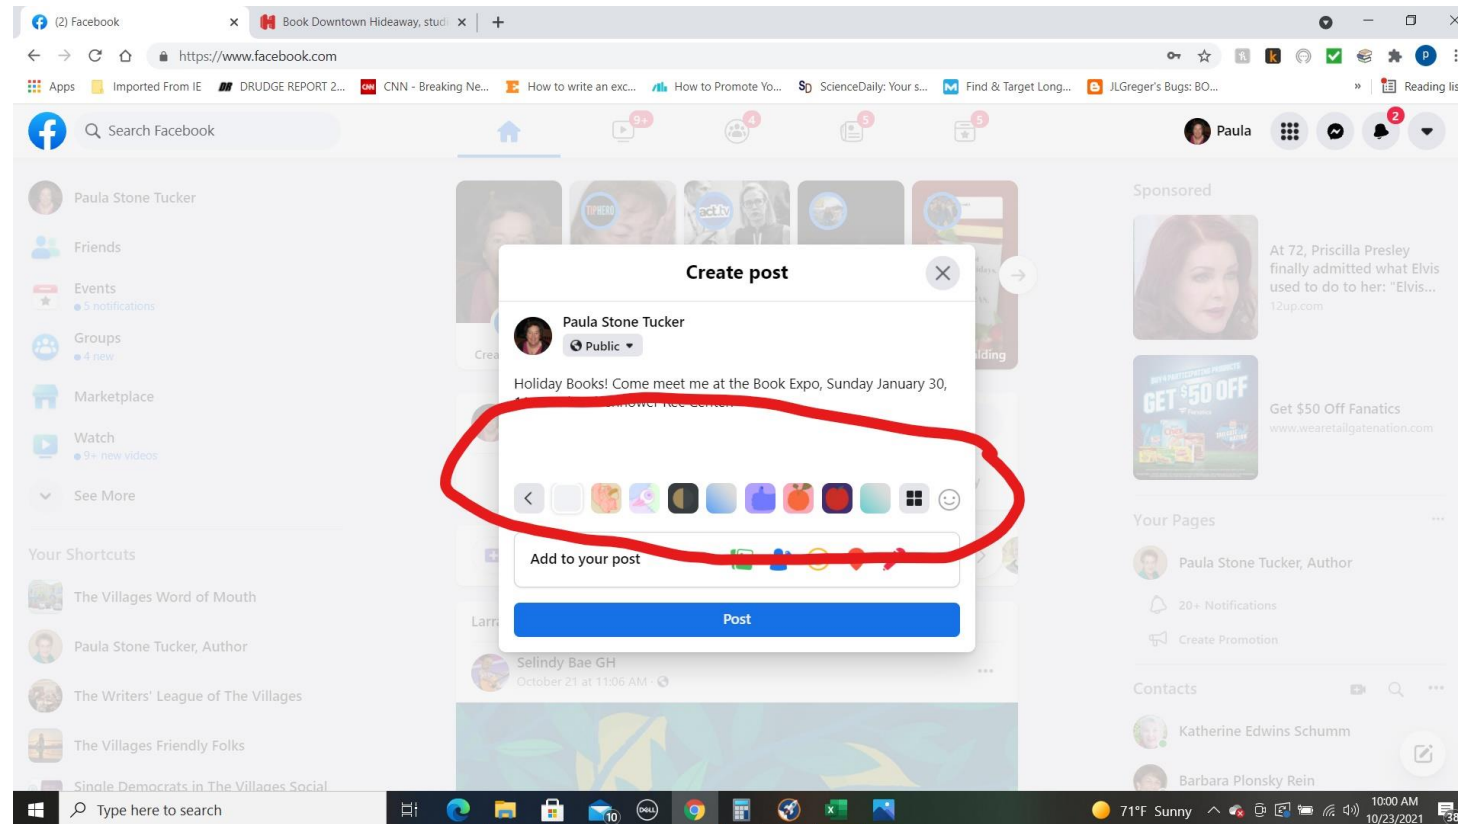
(2) Facebook
Book Downtown Hideaway, stud
https://www.facebook.com
Apps
Imported From IE
DRUDGE REPORT 2...
CNN - Breaking Ne...
How to write an exc...
How to Promote Yo...
ScienceDaily: Your s...
Find & Target Long...
JLGreger's Bugs: BO...
Reading list

Search Facebook
9+
4
5
5
Paula
2

Paula Stone Tucker
Friends
Events
5 notifications
Groups
4 new
Marketplace
Watch
9+ new videos
See More

Your Shortcuts
The Villages Word of Mouth
Paula Stone Tucker, Author
The Writers' League of The Villages
The Villages Friendly Folks
Single Democrats in The Villages Social

Create post
Paula Stone Tucker
Public
Holiday Books! Come meet me at the Book Expo, Sunday January 30, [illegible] Eisenhower Rec Center.
Add to your post
Post

Larr
Selindy Bae GH
October 21 at 11:06 AM

Sponsored
At 72, Priscilla Presley finally admitted what Elvis used to do to her: "Elvis...
12up.com
GET $50 OFF
Get $50 Off Fanatics
www.wearetailgatenation.com

Your Pages
Paula Stone Tucker, Author
20+ Notifications
Create Promotion

Contacts
Katherine Edwins Schumm
Barbara Plonsky Rein

Type here to search
10
71°F Sunny
10:00 AM
10/23/2021
38